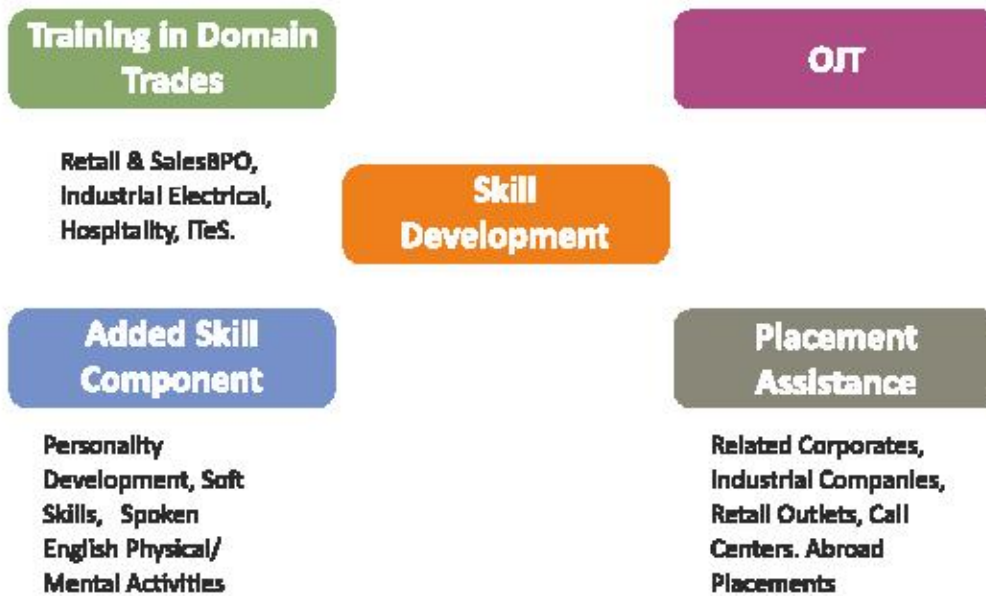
Training in Domain Trades

OJT

Retail & SalesBPO, Industrial Electrical, Hospitality, ITeS.

Skill Development

Added Skill Component

Placement Assistance

Personality Development, Soft Skills, Spoken English Physical/ Mental Activities

Related Corporates, Industrial Companies, Retail Outlets, Call Centers. Abroad Placements